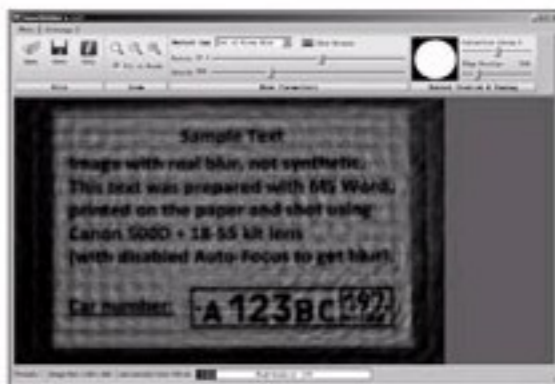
Sample Text

Image with real blur, not synthetic.
This text was prepared with MS Word,
printed on the paper and shot using
Canon 500D + 18-55 kit lens
(with disabled Auto-Focus to get blur).

Car number: A 123 BC 197

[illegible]